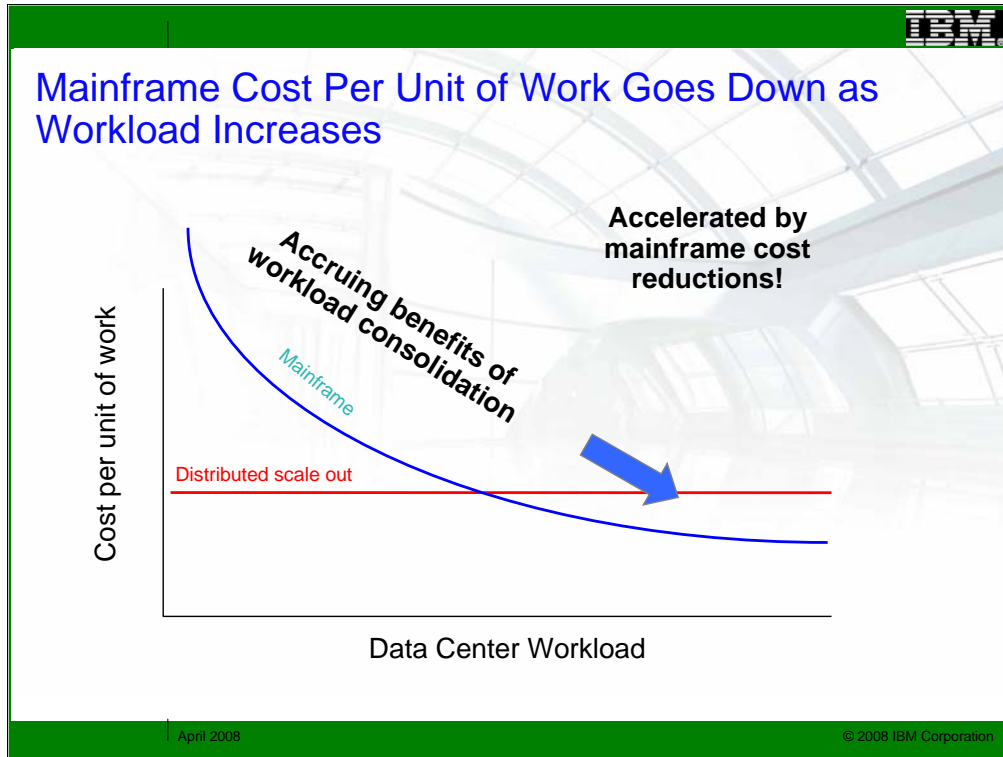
IBM

Mainframe Cost Per Unit of Work Goes Down as Workload Increases

Accelerated by mainframe cost reductions!

Accruing benefits of workload consolidation

Cost per unit of work

Mainframe

Distributed scale out

Data Center Workload

April 2008

© 2008 IBM Corporation